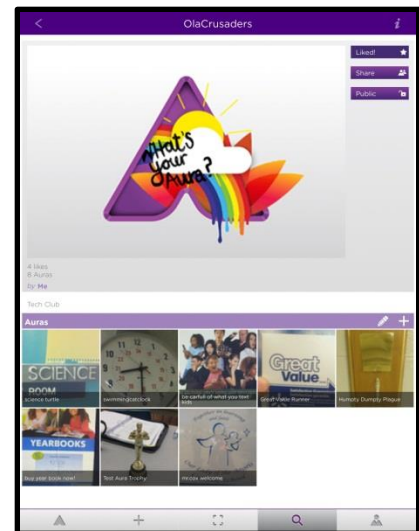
OlaCrusaders

Liked!

Share

Public

What's your Aura?

4 likes
6 Auras
by Me

Tech Club

Auras

SCIENCE
ROOM
science turtle

swimmingclock

be carful of what you text Kids

Great Value

Great Value Runner

Humpty Dumpty Plaque

YEARBOOKS

buy year book now!

Test Aura Trophy

mccas welcome